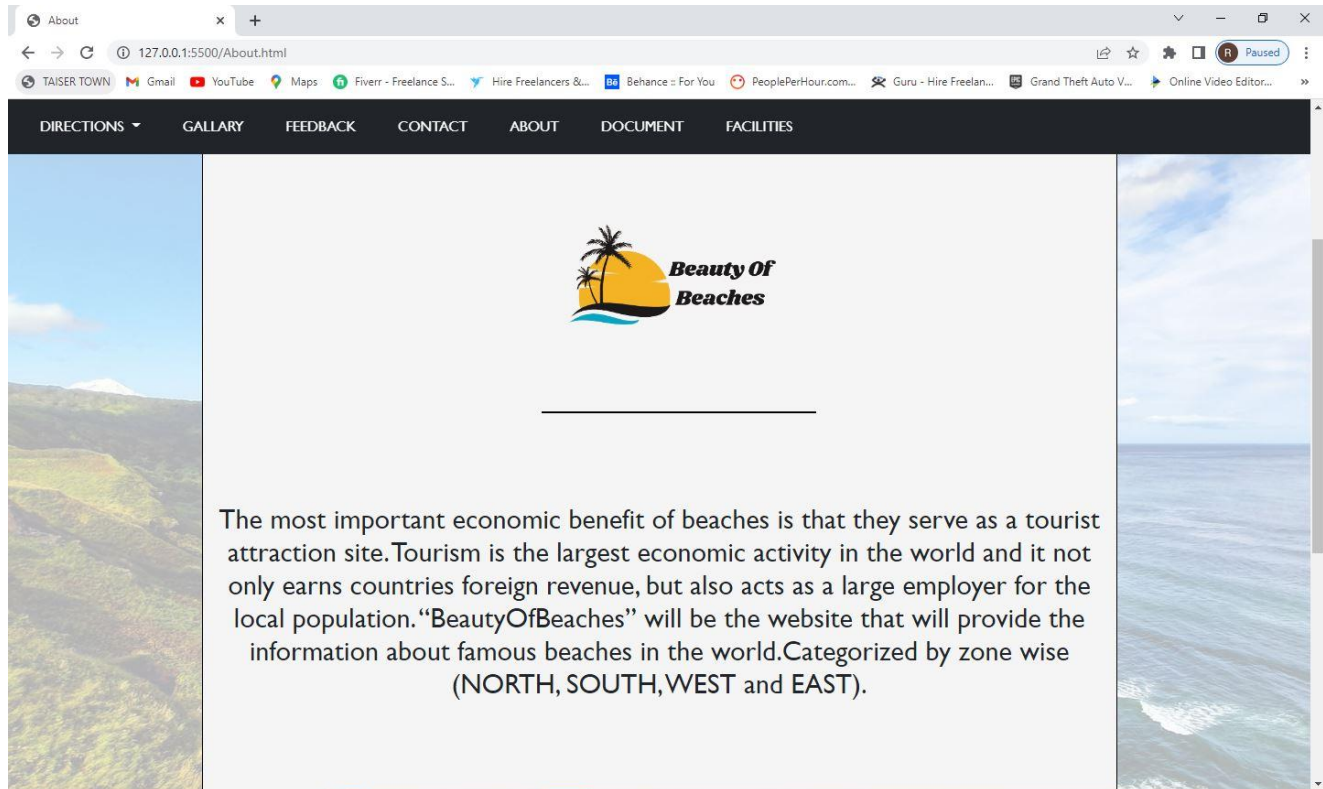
About

127.0.0.1:5500/About.html

Paused

TAISER TOWN Gmail YouTube Maps Fiverr - Freelance S... Hire Freelancers &... Behance :: For You PeoplePerHour.com... Guru - Hire Freelan... Grand Theft Auto V... Online Video Editor...

DIRECTIONS GALLARY FEEDBACK CONTACT ABOUT DOCUMENT FACILITIES

Beauty Of Beaches

The most important economic benefit of beaches is that they serve as a tourist attraction site. Tourism is the largest economic activity in the world and it not only earns countries foreign revenue, but also acts as a large employer for the local population. "BeautyOfBeaches" will be the website that will provide the information about famous beaches in the world.Categorized by zone wise (NORTH, SOUTH, WEST and EAST).